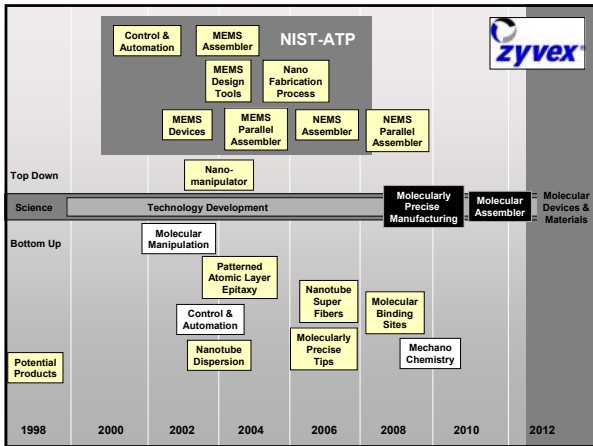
Control & Automation

MEMS Assembler

NIST-ATP

zyvex

MEMS Design Tools

Nano Fabrication Process

MEMS Devices

MEMS Parallel Assembler

NEMS Assembler

NEMS Parallel Assembler

Top Down

Nano-manipulator

Science

Technology Development

Molecularly Precise Manufacturing

Molecular Assembler

Molecular Devices & Materials

Bottom Up

Molecular Manipulation

Patterned Atomic Layer Epitaxy

Nanotube Super Fibers

Molecular Binding Sites

Control & Automation

Molecularly Precise Tips

Mechano Chemistry

Nanotube Dispersion

Potential Products

1998

2000

2002

2004

2006

2008

2010

2012